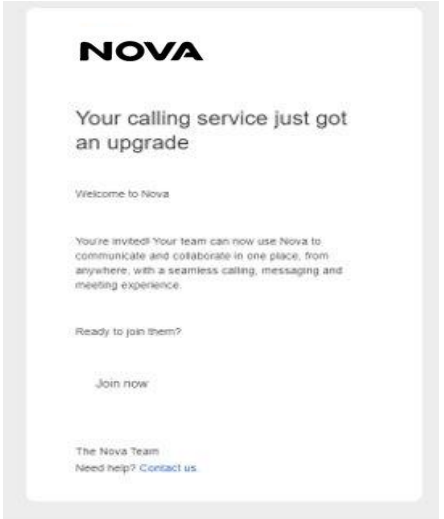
NOVA

Your calling service just got an upgrade

Welcome to Nova

You're invited! Your team can now use Nova to communicate and collaborate in one place, from anywhere, with a seamless calling, messaging and meeting experience.

Ready to join them?

Join now

The Nova Team
Need help? Contact us.